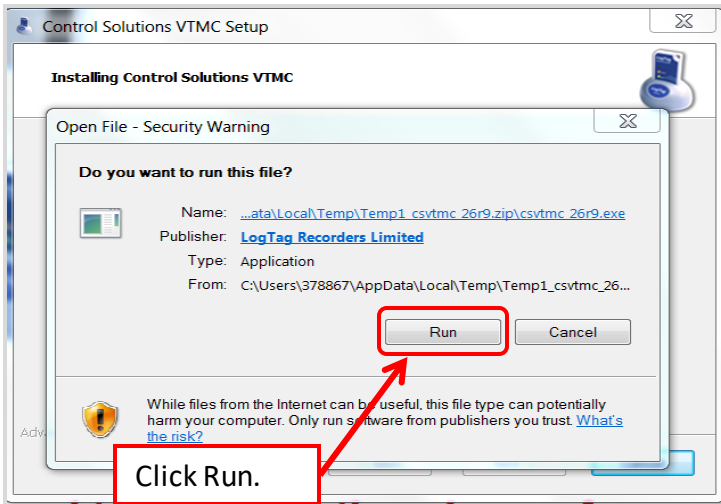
Control Solutions VTMC Setup

Installing Control Solutions VTMC

Open File - Security Warning

Do you want to run this file?

Name: ...ata\Local\Temp\Temp1_csvtmc_26r9.zip\csvtmc_26r9.exe
Publisher: LogTag Recorders Limited
Type: Application
From: C:\Users\378867\AppData\Local\Temp\Temp1_csvtmc_26...

Run
Cancel

While files from the Internet can be useful, this file type can potentially harm your computer. Only run software from publishers you trust. What's the risk?

Adv

Click Run.